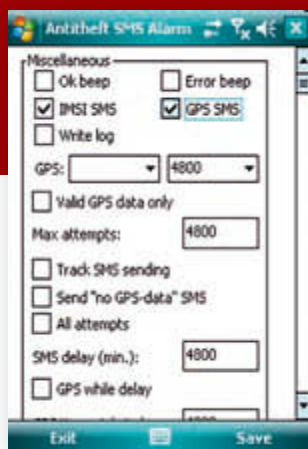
Antitheft SMS Alarm

Miscellaneous

Ok beep

Error beep

IMSI SMS

GPS SMS

Write log

GPS:

4800

Valid GPS data only

Max attempts:

4800

Track SMS sending

Send "no GPS-data" SMS

All attempts

SMS delay (min.):

4800

GPS while delay

Exit

Save